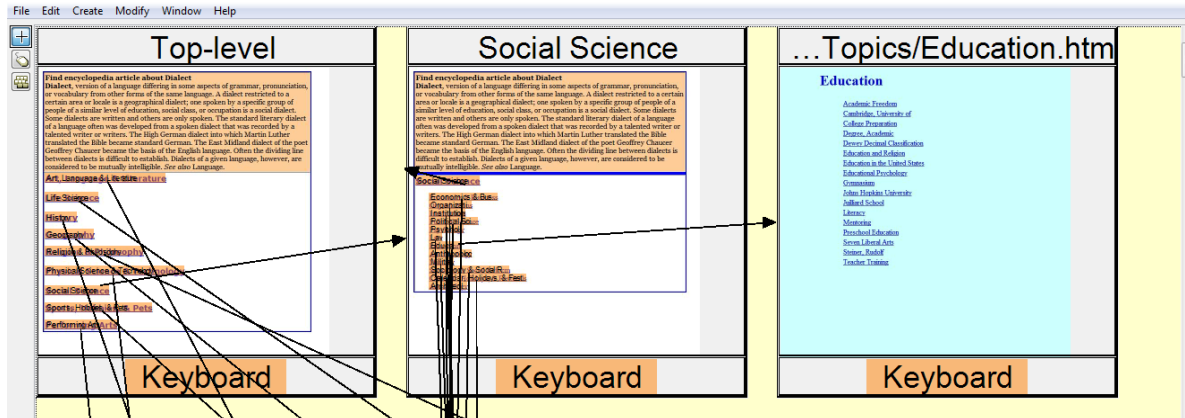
File Edit Create Modify Window Help

Top-level

Find encyclopedia article about Dialect
Dialect, version of a language differing in some aspects of grammar, pronunciation, or vocabulary from other forms of the same language. A dialect restricted to a certain area or locale is a geographical dialect; one spoken by a specific group of people of a similar level of education, social class, or occupation is a social dialect. Some dialects are written and others are only spoken. The standard literary dialect of a language often was developed from a spoken dialect that was recorded by a talented writer or writers. The High German dialect into which Martin Luther translated the Bible became standard German. The East Midland dialect of the poet Geoffrey Chaucer became the basis of the English language. Often the dividing line between dialects is difficult to establish. Dialects of a given language, however, are considered to be mutually intelligible. See also Language.

Art, Language & Literature
Life Science
History
Geography
Religion & Philosophy
Physical Science & Technology
Social Science
Sports, Hobbies, & Pets
Performing Arts

Keyboard

Social Science

Find encyclopedia article about Dialect
Dialect, version of a language differing in some aspects of grammar, pronunciation, or vocabulary from other forms of the same language. A dialect restricted to a certain area or locale is a geographical dialect; one spoken by a specific group of people of a similar level of education, social class, or occupation is a social dialect. Some dialects are written and others are only spoken. The standard literary dialect of a language often was developed from a spoken dialect that was recorded by a talented writer or writers. The High German dialect into which Martin Luther translated the Bible became standard German. The East Midland dialect of the poet Geoffrey Chaucer became the basis of the English language. Often the dividing line between dialects is difficult to establish. Dialects of a given language, however, are considered to be mutually intelligible. See also Language.

Social Science

Economics & Bus...
Organizati...
Institution
Political Sci...
Psycholo...
Law
Education
Anthropolog...
Military
Sociology & Social R...
Calendar, Holidays, & Fest...
Archaeo...

Keyboard

...Topics/Education.htm

Education

Academic Freedom
Cambridge, University of
College Preparation
Degree, Academic
Dewey Decimal Classification
Education and Religion
Education in the United States
Educational Psychology
Gymnasium
Johns Hopkins University
Juilliard School
Literacy
Mentoring
Preschool Education
Seven Liberal Arts
Steiner, Rudolf
Teacher Training

Keyboard